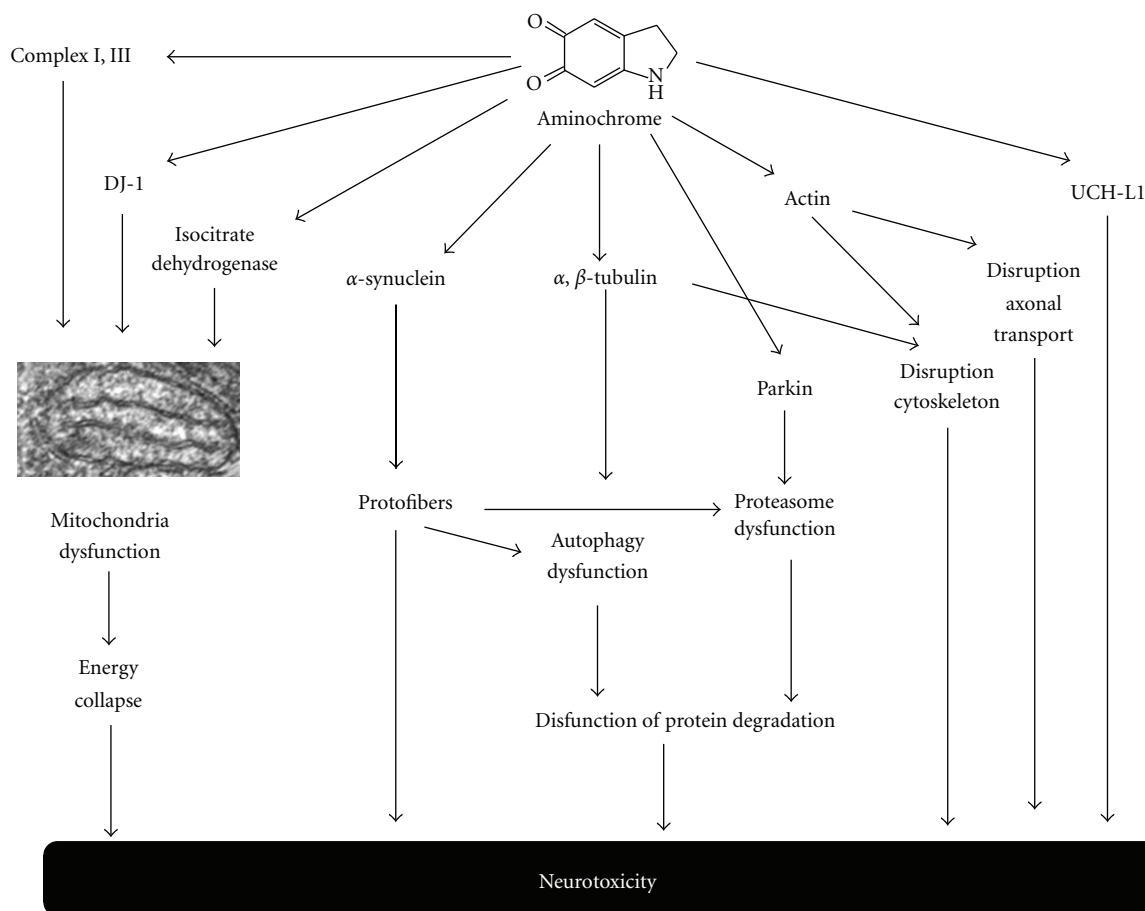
O
O
N
H
Aminochrome

Complex I, III

DJ-1

Isocitrate dehydrogenase

$\alpha$-synuclein

$\alpha$, $\beta$-tubulin

Actin

UCH-L1

Disruption axonal transport

Parkin

Disruption cytoskeleton

Mitochondria dysfunction

Energy collapse

Protofibers

Autophagy dysfunction

Proteasome dysfunction

Disfunction of protein degradation

Neurotoxicity